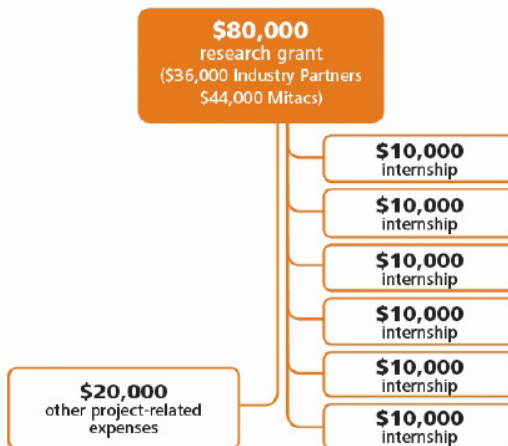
$80,000
research grant
($36,000 Industry Partners
$44,000 Mitacs)

$10,000
internship

$10,000
internship

$10,000
internship

$10,000
internship

$10,000
internship

$10,000
internship

$20,000
other project-related
expenses